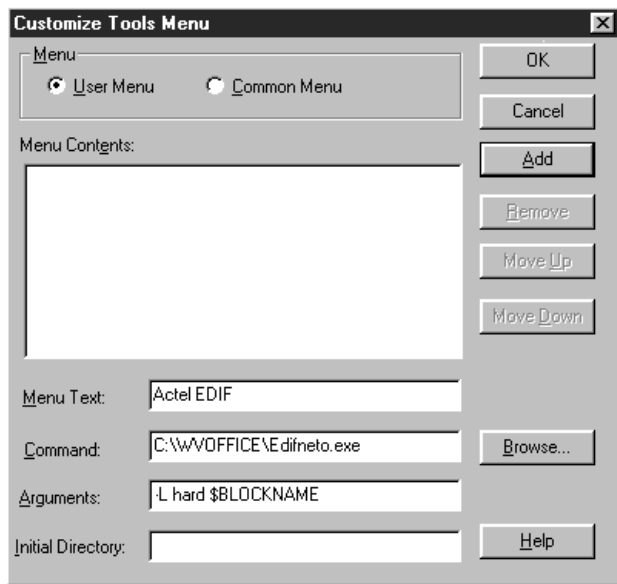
Customize Tools Menu

Menu

User Menu

Common Menu

OK

Cancel

Menu Contents:

Add

Remove

Move Up

Move Down

Menu Text: Actel EDIF

Command: C:\WVOFFICE\Edifneto.exe

Browse...

Arguments: -L hard $BLOCKNAME

Initial Directory:

Help